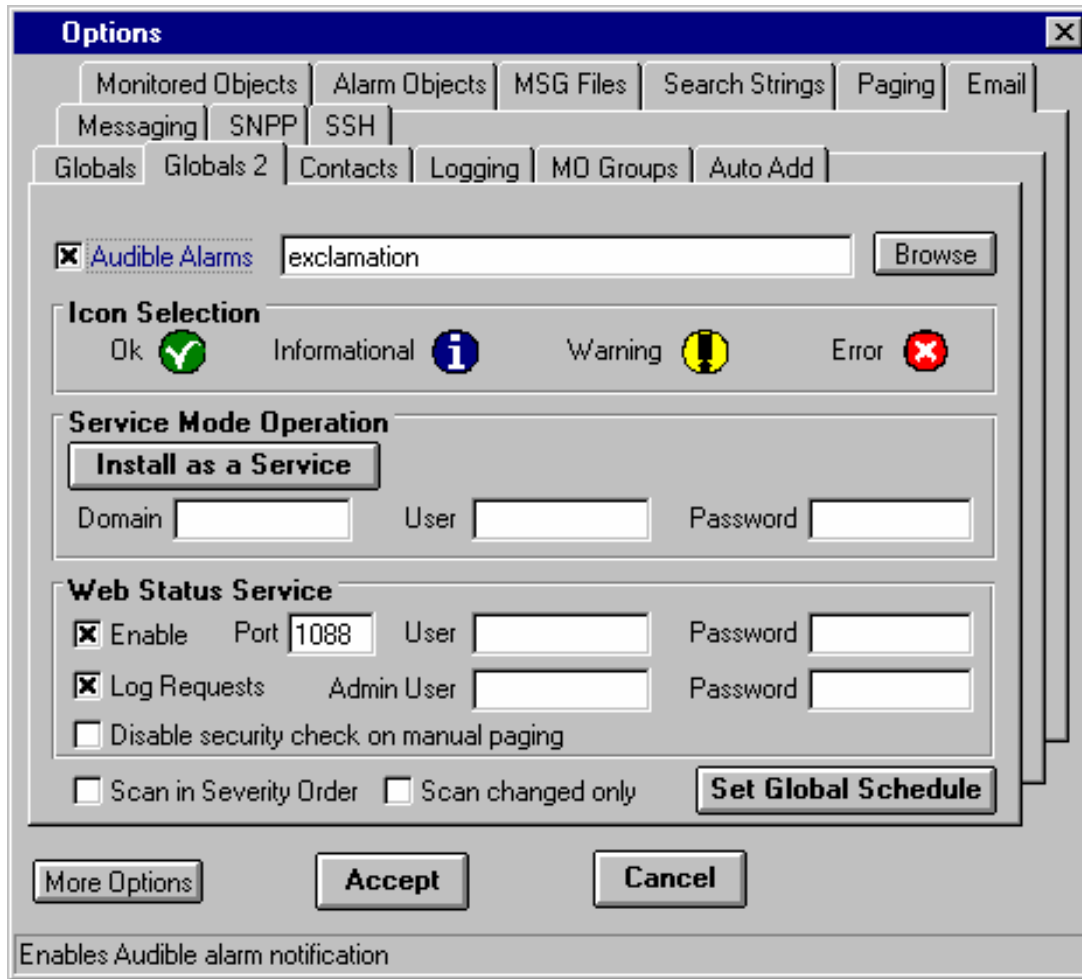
Options

Monitored Objects | Alarm Objects | MSG Files | Search Strings | Paging | Email
Messaging | SNPP | SSH
Globals | Globals 2 | Contacts | Logging | MO Groups | Auto Add

Audible Alarms exclamation Browse

Icon Selection
Ok Informational Warning Error

Service Mode Operation
Install as a Service
Domain User Password

Web Status Service
Enable Port 1088 User Password
Log Requests Admin User Password
Disable security check on manual paging

Scan in Severity Order Scan changed only Set Global Schedule

More Options Accept Cancel

Enables Audible alarm notification